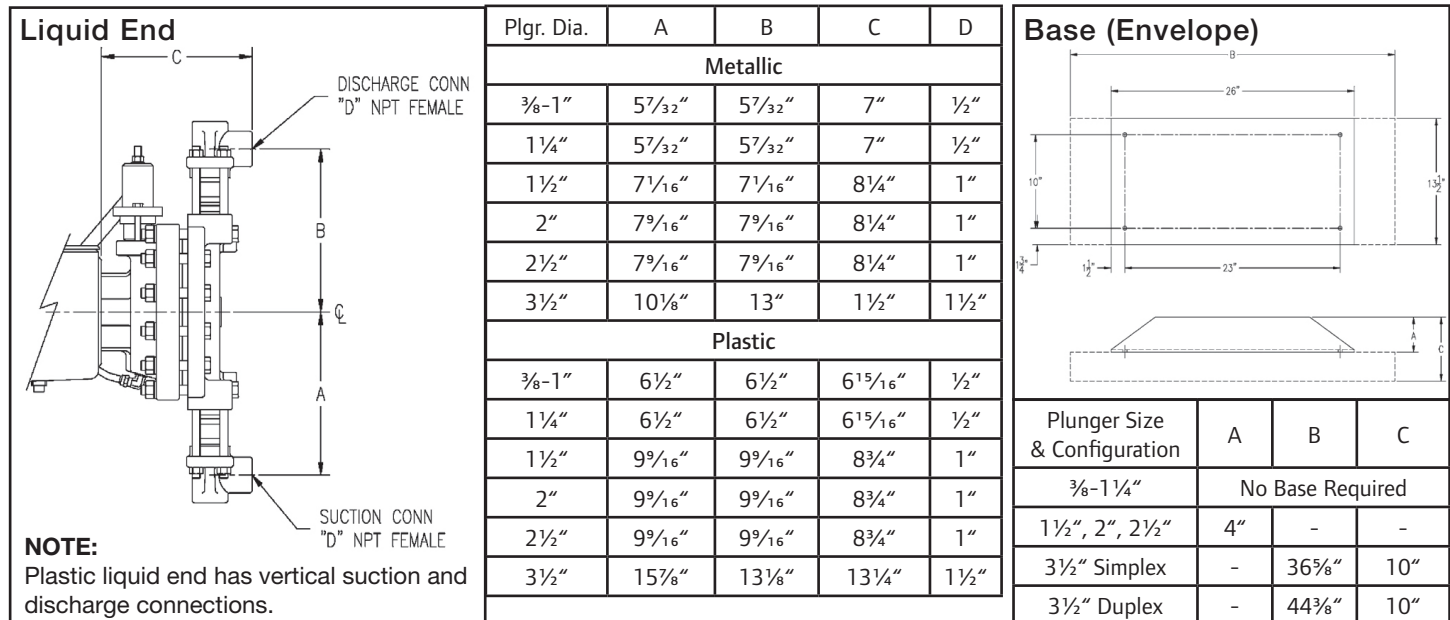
Liquid End

C

DISCHARGE CONN "D" NPT FEMALE

B

℄

A

SUCTION CONN "D" NPT FEMALE

NOTE:
Plastic liquid end has vertical suction and discharge connections.

| Plgr. Dia. | A | B | C | D |
|---|---|---|---|---|
| Metallic | | | | |
| ⅜-1″ | 5⁷⁄₃₂″ | 5⁷⁄₃₂″ | 7″ | ½″ |
| 1¼″ | 5⁷⁄₃₂″ | 5⁷⁄₃₂″ | 7″ | ½″ |
| 1½″ | 7¹⁄₁₆″ | 7¹⁄₁₆″ | 8¼″ | 1″ |
| 2″ | 7⁹⁄₁₆″ | 7⁹⁄₁₆″ | 8¼″ | 1″ |
| 2½″ | 7⁹⁄₁₆″ | 7⁹⁄₁₆″ | 8¼″ | 1″ |
| 3½″ | 10⅛″ | 13″ | 1½″ | 1½″ |
| Plastic | | | | |
| ⅜-1″ | 6½″ | 6½″ | 6¹⁵⁄₁₆″ | ½″ |
| 1¼″ | 6½″ | 6½″ | 6¹⁵⁄₁₆″ | ½″ |
| 1½″ | 9⁹⁄₁₆″ | 9⁹⁄₁₆″ | 8¾″ | 1″ |
| 2″ | 9⁹⁄₁₆″ | 9⁹⁄₁₆″ | 8¾″ | 1″ |
| 2½″ | 9⁹⁄₁₆″ | 9⁹⁄₁₆″ | 8¾″ | 1″ |
| 3½″ | 15⅞″ | 13⅛″ | 13¼″ | 1½″ |

Base (Envelope)

B

26"

10"

$13\frac{1}{2}$"

$1\frac{3}{4}$"

$1\frac{1}{2}$"

23"

A

C

| Plunger Size & Configuration | A | B | C |
|---|---|---|---|
| ⅜-1¼″ | No Base Required | | |
| 1½″, 2″, 2½″ | 4″ | - | - |
| 3½″ Simplex | - | 36⅝″ | 10″ |
| 3½″ Duplex | - | 44⅜″ | 10″ |